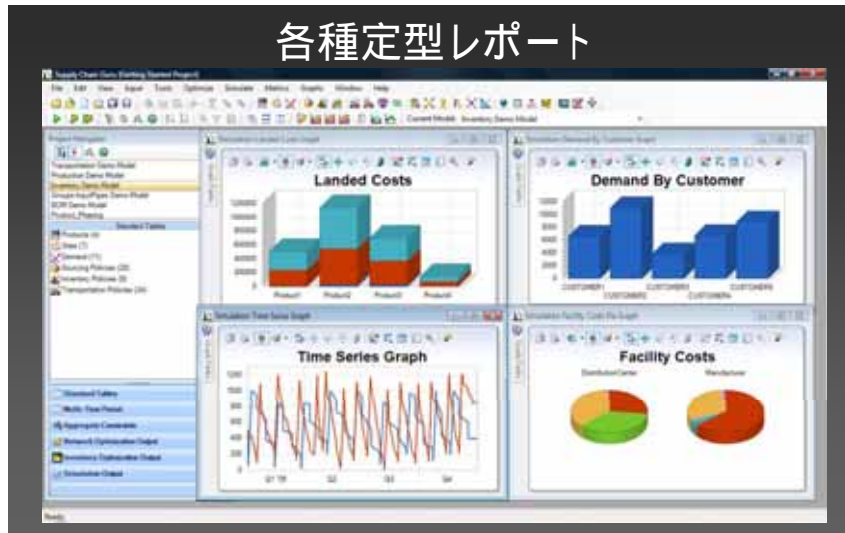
各種定型レポート

Supply Chain Guru (Getting Started Project)

File Edit View Input Tools Optimize Simulate Metrics Graphs Window Help

Current Model: Inventory Demo Model

Project Navigator

Transportation Demo Model
Production Demo Model
Inventory Demo Model
Groups/Input/Pipes Demo Model
BOM Demo Model
Product_Phasing

Standard Tables

Products (4)
Sites (7)
Demand (71)
Sourcing Policies (20)
Inventory Policies (8)
Transportation Policies (24)

Standard Tables
Multi-Time Period
Aggregate Constraints
Network Optimization Output
Inventory Optimization Output
Simulation Output

Simulation Landed Costs Graph

Landed Costs

120000
100000
80000
60000
40000
20000
0

Product1 Product2 Product3 Product4

Simulation Demand By Customer Graph

Demand By Customer

1200
1000
800
600
400
200
0

CUSTOMER1 CUSTOMER2 CUSTOMER3 CUSTOMER4 CUSTOMER5

Simulation Time Series Graph

Time Series Graph

1200
1000
800
600
400
200
0

Q1 '05 Q2 Q3 Q4

Simulation Facility Costs Pie Graph

Facility Costs

DistributionCenter Manufacturer

Ready